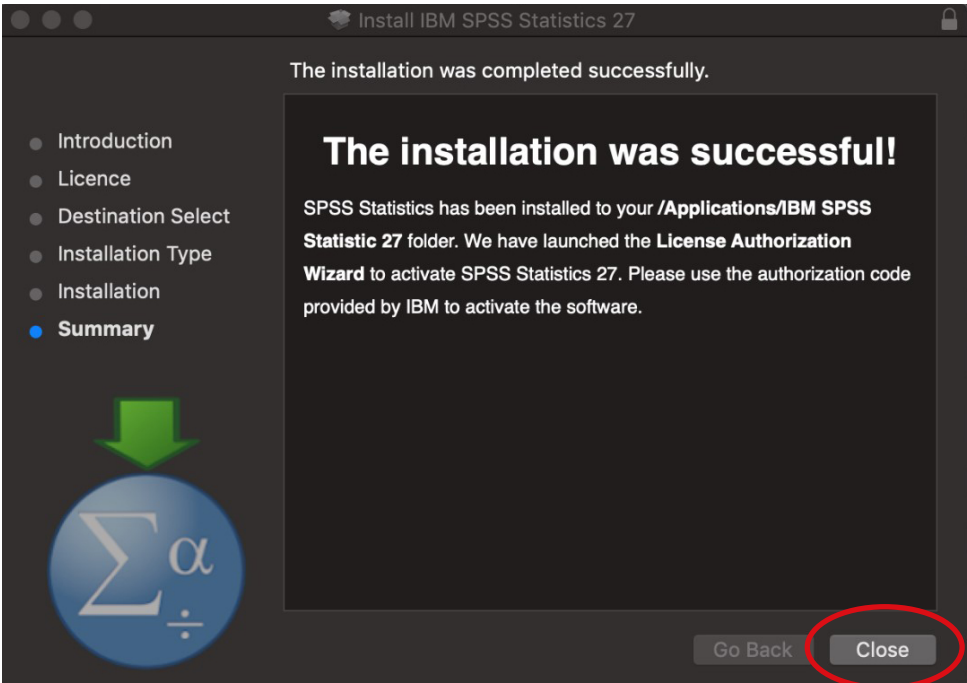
Install IBM SPSS Statistics 27

The installation was completed successfully.

Introduction
Licence
Destination Select
Installation Type
Installation
Summary

The installation was successful!

SPSS Statistics has been installed to your /Applications/IBM SPSS Statistic 27 folder. We have launched the License Authorization Wizard to activate SPSS Statistics 27. Please use the authorization code provided by IBM to activate the software.

$\Sigma \alpha \div$

Go Back
Close